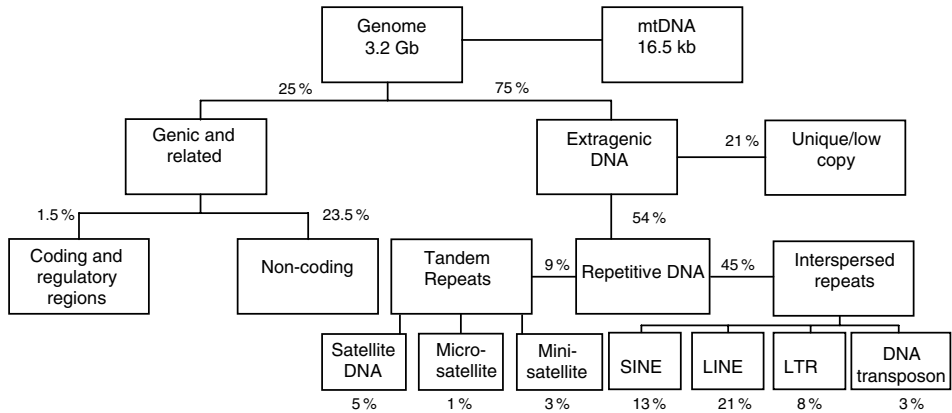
Genome
3.2 Gb

mtDNA
16.5 kb

25 %

75 %

Genic and related

Extragenic DNA

21 %

Unique/low copy

1.5 %

23.5 %

54 %

Coding and regulatory regions

Non-coding

Tandem Repeats

9 %

Repetitive DNA

45 %

Interspersed repeats

Satellite DNA

Micro-satellite

Mini-satellite

SINE

LINE

LTR

DNA transposon

5 %

1 %

3 %

13 %

21 %

8 %

3 %